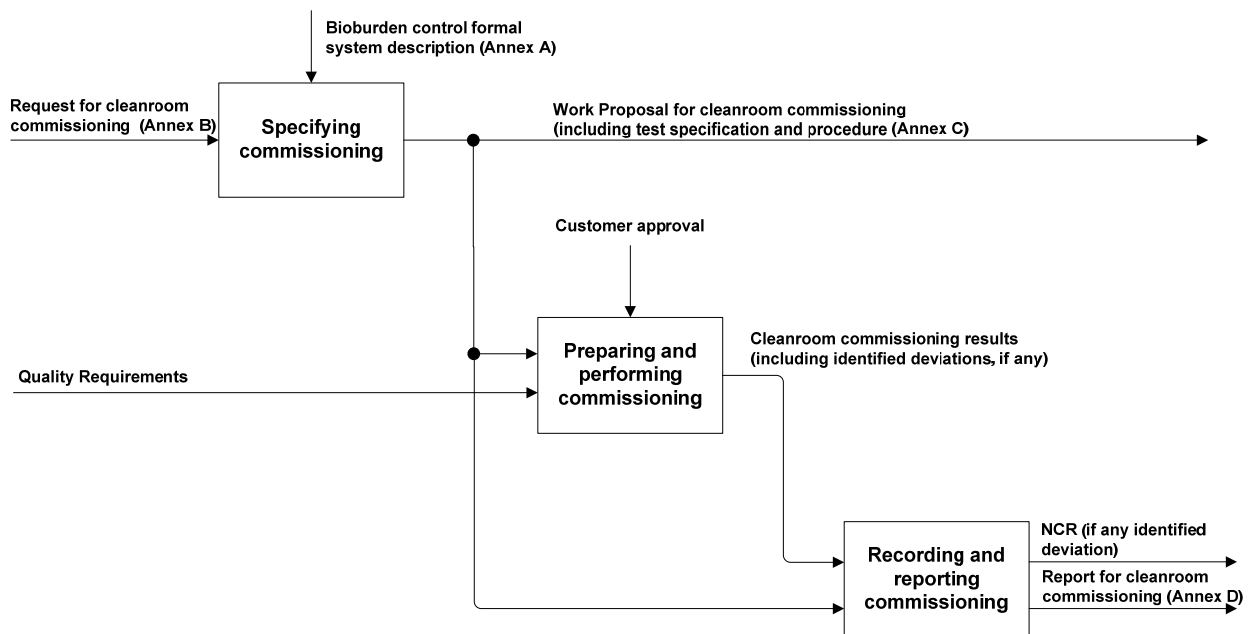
Bioburden control formal system description (Annex A)

Request for cleanroom commissioning (Annex B)

Specifying commissioning

Work Proposal for cleanroom commissioning (including test specification and procedure (Annex C)

Customer approval

Quality Requirements

Preparing and performing commissioning

Cleanroom commissioning results (including identified deviations, if any)

Recording and reporting commissioning

NCR (if any identified deviation)

Report for cleanroom commissioning (Annex D)